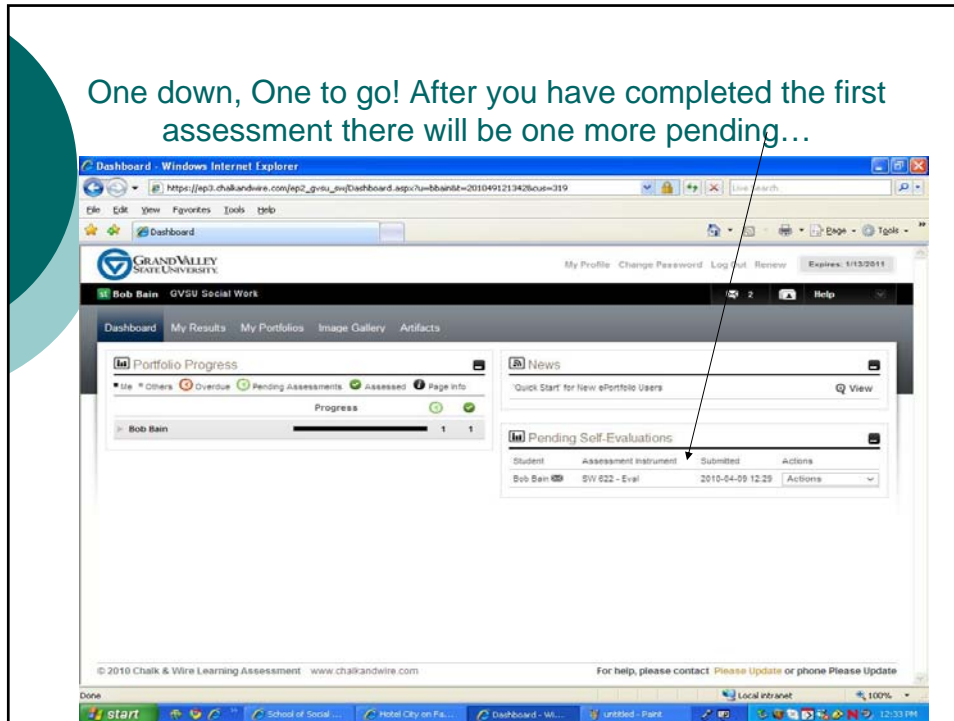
One down, One to go! After you have completed the first assessment there will be one more pending…

Dashboard - Windows Internet Explorer

https://ep3.chalkandwire.com/ep2_gvsu_sw/Dashboard.aspx?u=bbain&t=20104912134&cus=319

Live Search

File Edit View Favorites Tools Help

Dashboard

Page Tools

GRAND VALLEY STATE UNIVERSITY

My Profile Change Password Log Out Renew Expires: 1/13/2011

Bob Bain GVSU Social Work

2 Help

Dashboard My Results My Portfolios Image Gallery Artifacts

Portfolio Progress

Me Others Overdue Pending Assessments Assessed Page Info

Progress

Bob Bain 1 1

News

'Quick Start' for New ePortfolio Users

View

Pending Self-Evaluations

| Student | Assessment Instrument | Submitted | Actions |
|---|---|---|---|
| Bob Bain | SW 622 - Eval | 2010-04-09 12:29 | Actions |

© 2010 Chalk & Wire Learning Assessment www.chalkandwire.com

For help, please contact Please Update or phone Please Update

Done

Local intranet 100%

start School of Social ... Hotel City on Fa... Dashboard - Wi... untitled - Paint 12:33 PM